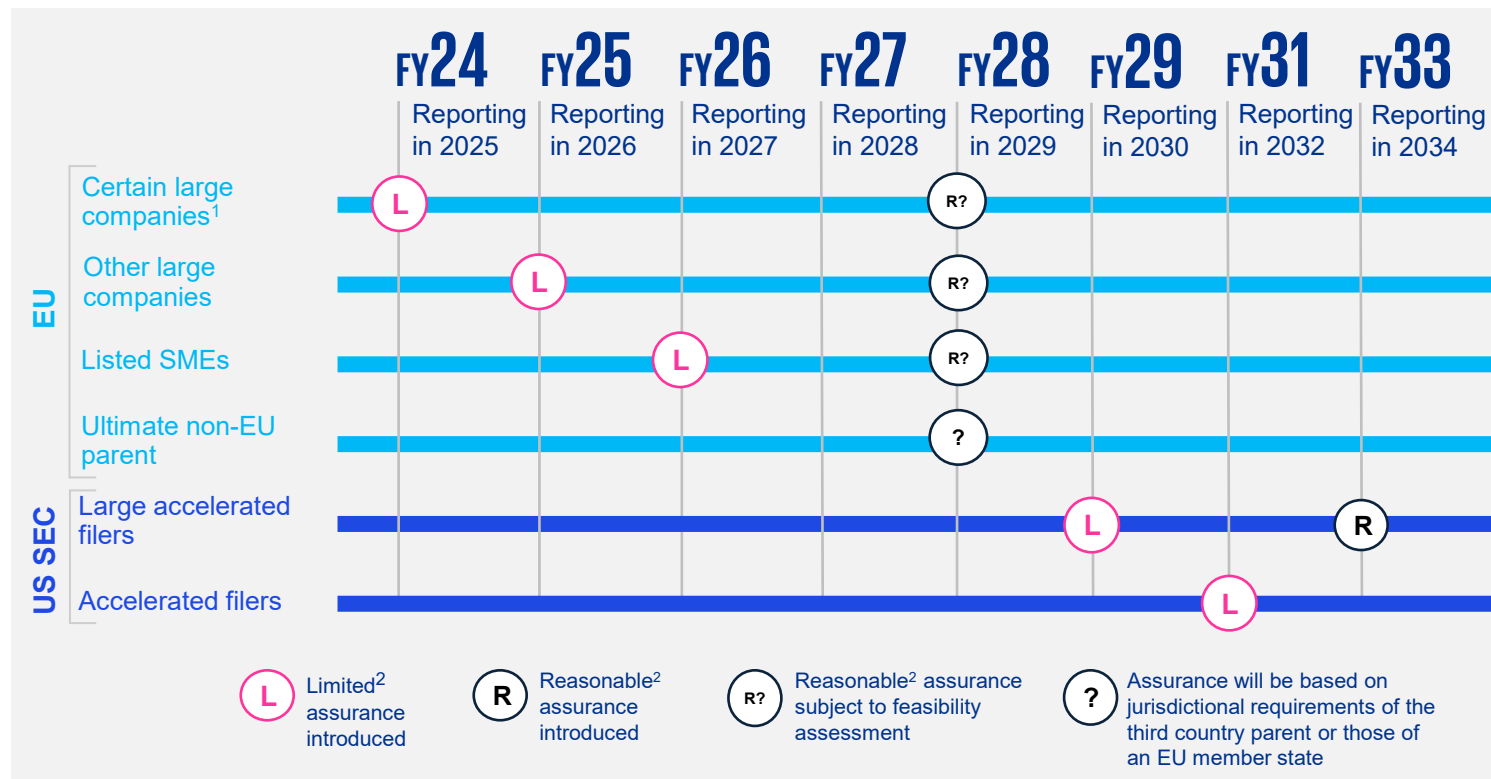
FY24 Reporting in 2025
FY25 Reporting in 2026
FY26 Reporting in 2027
FY27 Reporting in 2028
FY28 Reporting in 2029
FY29 Reporting in 2030
FY31 Reporting in 2032
FY33 Reporting in 2034

EU
Certain large companies$^1$ L R?
Other large companies L R?
Listed SMEs L R?
Ultimate non-EU parent ?

US SEC
Large accelerated filers L R
Accelerated filers L

L Limited$^2$ assurance introduced
R Reasonable$^2$ assurance introduced
R? Reasonable$^2$ assurance subject to feasibility assessment
? Assurance will be based on jurisdictional requirements of the third country parent or those of an EU member state